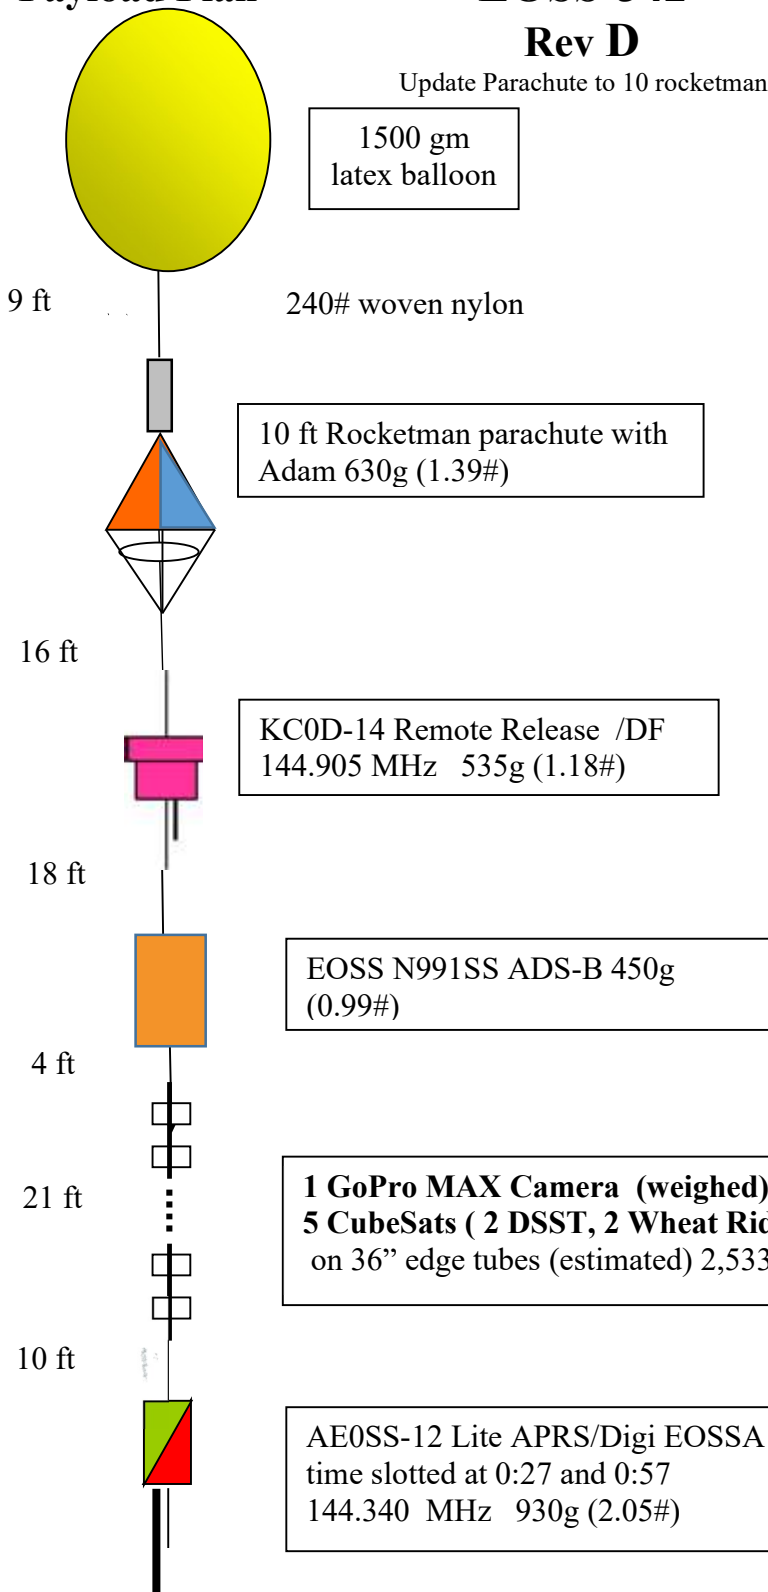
Rev D

Update Parachute to 10 rocketman

1500 gm latex balloon

9 ft

240# woven nylon

10 ft Rocketman parachute with Adam 630g (1.39#)

16 ft

KC0D-14 Remote Release /DF 144.905 MHz 535g (1.18#)

18 ft

EOSS N991SS ADS-B 450g (0.99#)

4 ft

21 ft

**1 GoPro MAX Camera (weighed)**
**5 CubeSats ( 2 DSST, 2 Wheat Rid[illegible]**
on 36" edge tubes (estimated) 2,533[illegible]

10 ft

AE0SS-12 Lite APRS/Digi EOSSA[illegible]
time slotted at 0:27 and 0:57
144.340 MHz 930g (2.05#)